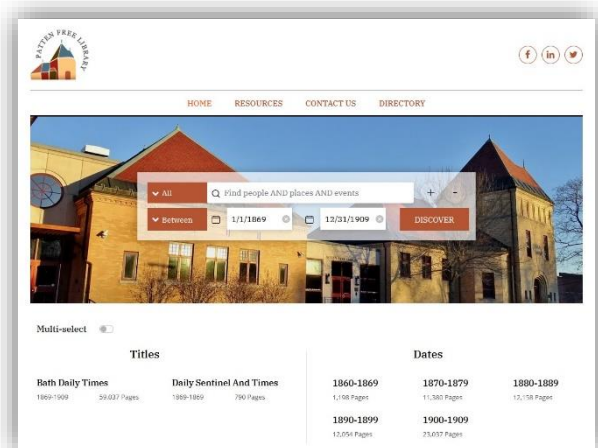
PATTEN FREE LIBRARY

f in

HOME RESOURCES CONTACT US DIRECTORY

All Find people AND places AND events + -

Between 1/1/1869 12/31/1909 DISCOVER

Multi-select

Titles

Bath Daily Times
1869-1909 59,037 Pages

Daily Sentinel And Times
1869-1869 790 Pages

Dates

1860-1869
1,198 Pages

1870-1879
11,380 Pages

1880-1889
12,158 Pages

1890-1899
12,054 Pages

1900-1909
23,037 Pages